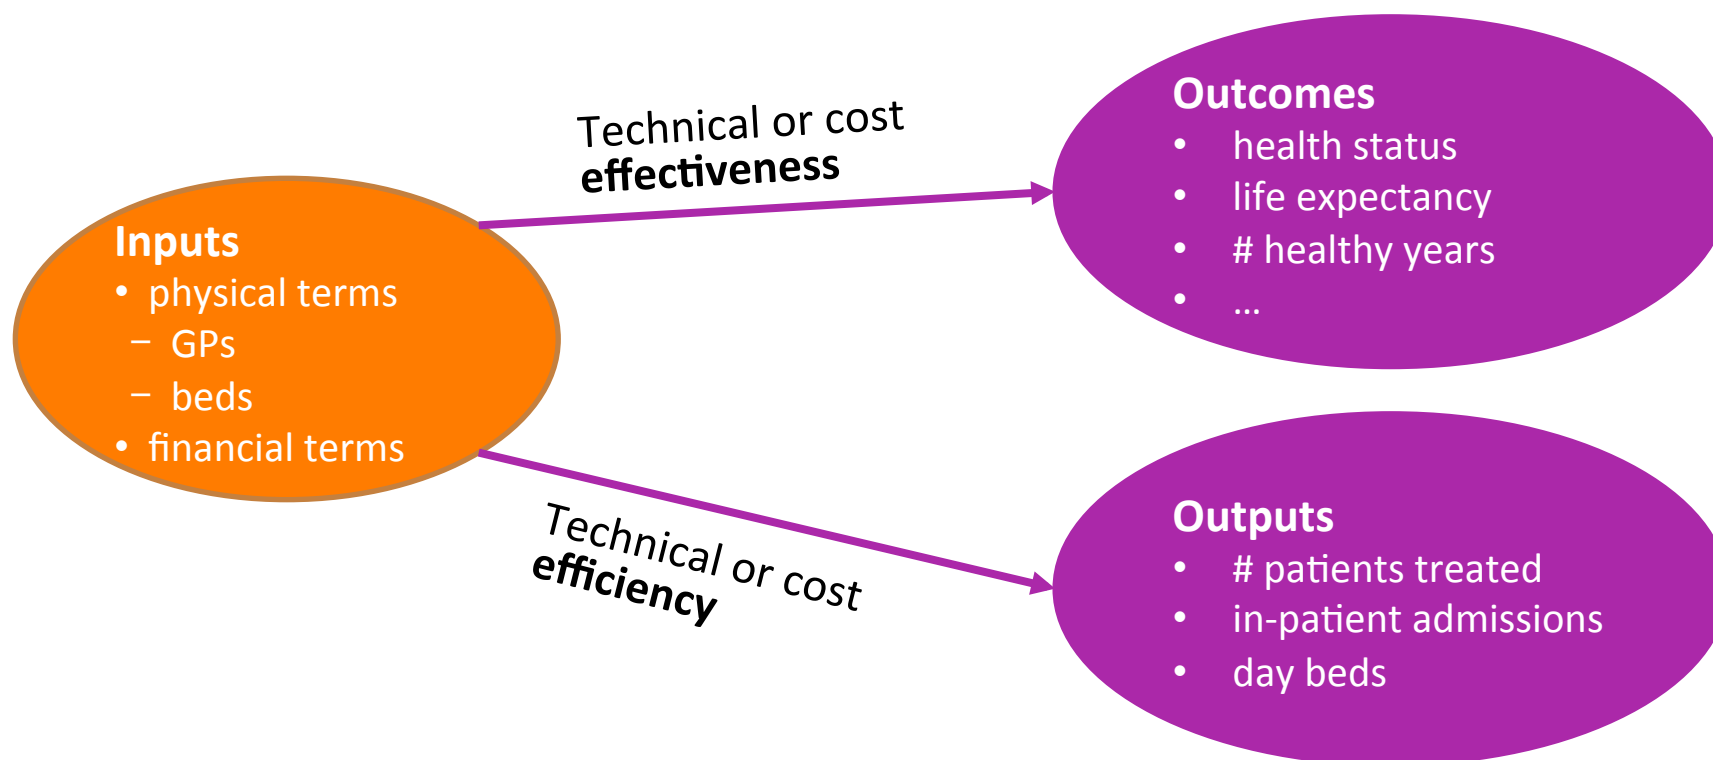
Inputs
• physical terms
– GPs
– beds
• financial terms

Technical or cost
**effectiveness**

Outcomes
• health status
• life expectancy
• # healthy years
• …

Technical or cost
**efficiency**

Outputs
• # patients treated
• in-patient admissions
• day beds